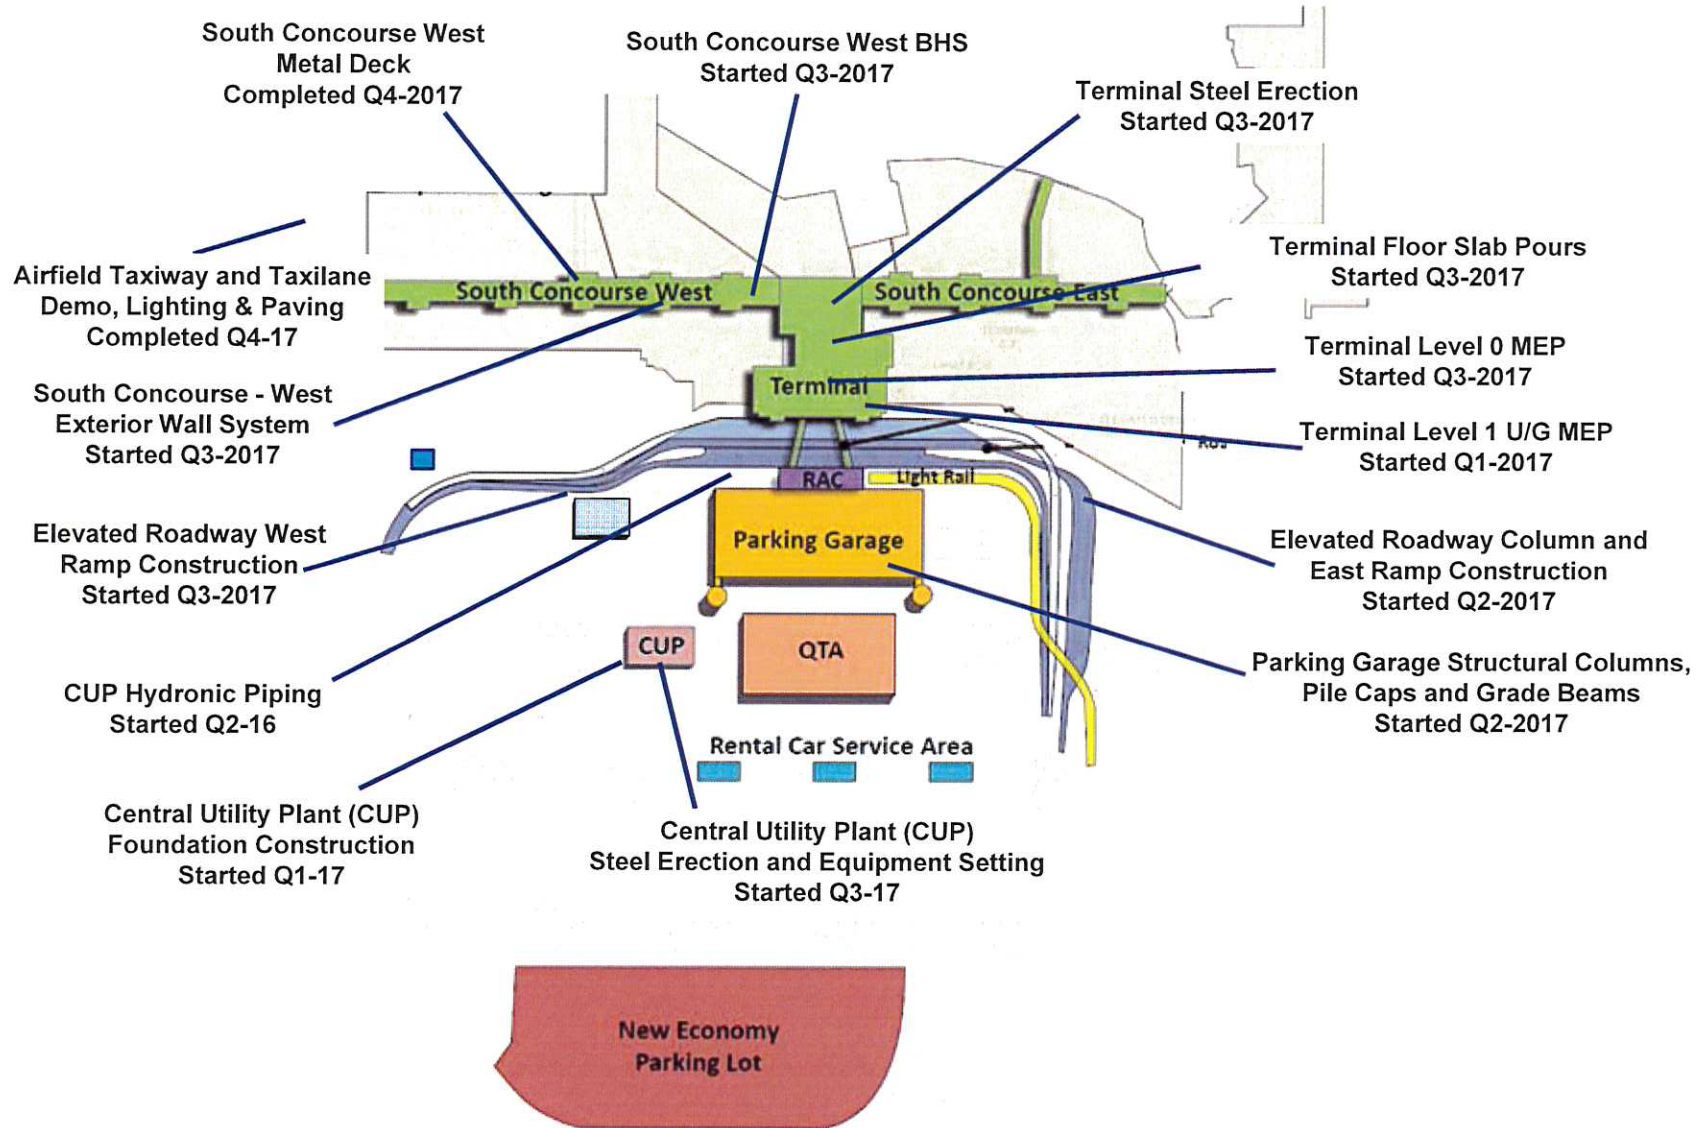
South Concourse West Metal Deck Completed Q4-2017

South Concourse West BHS Started Q3-2017

Terminal Steel Erection Started Q3-2017

Airfield Taxiway and Taxilane Demo, Lighting & Paving Completed Q4-17

Terminal Floor Slab Pours Started Q3-2017

South Concourse West

South Concourse East

Terminal Level 0 MEP Started Q3-2017

Terminal

South Concourse - West Exterior Wall System Started Q3-2017

Terminal Level 1 U/G MEP Started Q1-2017

RAC

Light Rail

Elevated Roadway West Ramp Construction Started Q3-2017

Parking Garage

Elevated Roadway Column and East Ramp Construction Started Q2-2017

CUP

QTA

Parking Garage Structural Columns, Pile Caps and Grade Beams Started Q2-2017

CUP Hydronic Piping Started Q2-16

Rental Car Service Area

Central Utility Plant (CUP) Foundation Construction Started Q1-17

Central Utility Plant (CUP) Steel Erection and Equipment Setting Started Q3-17

New Economy Parking Lot